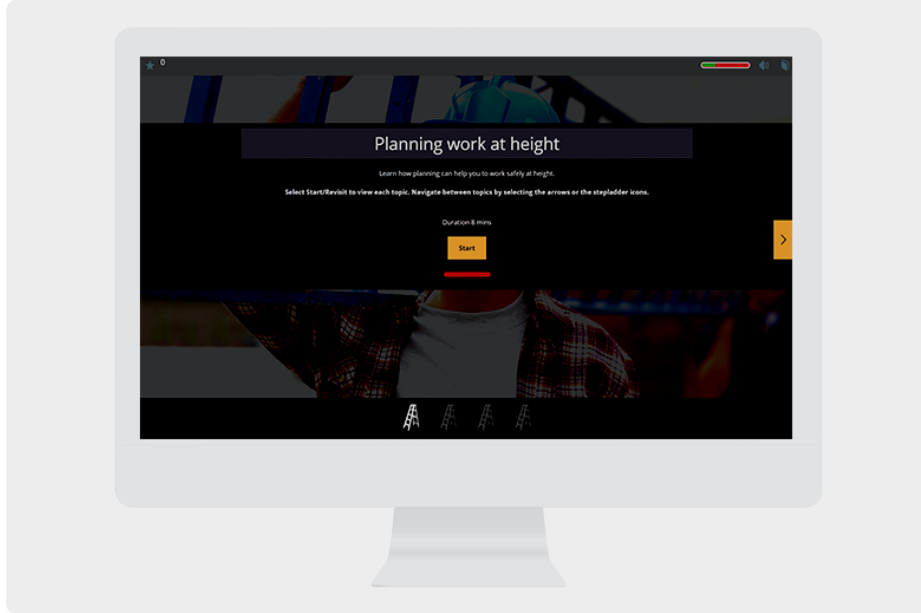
0

Planning work at height

Learn how planning can help you to work safely at height.

Select Start/Revisit to view each topic. Navigate between topics by selecting the arrows or the stepladder icons.

Duration 8 mins

Start